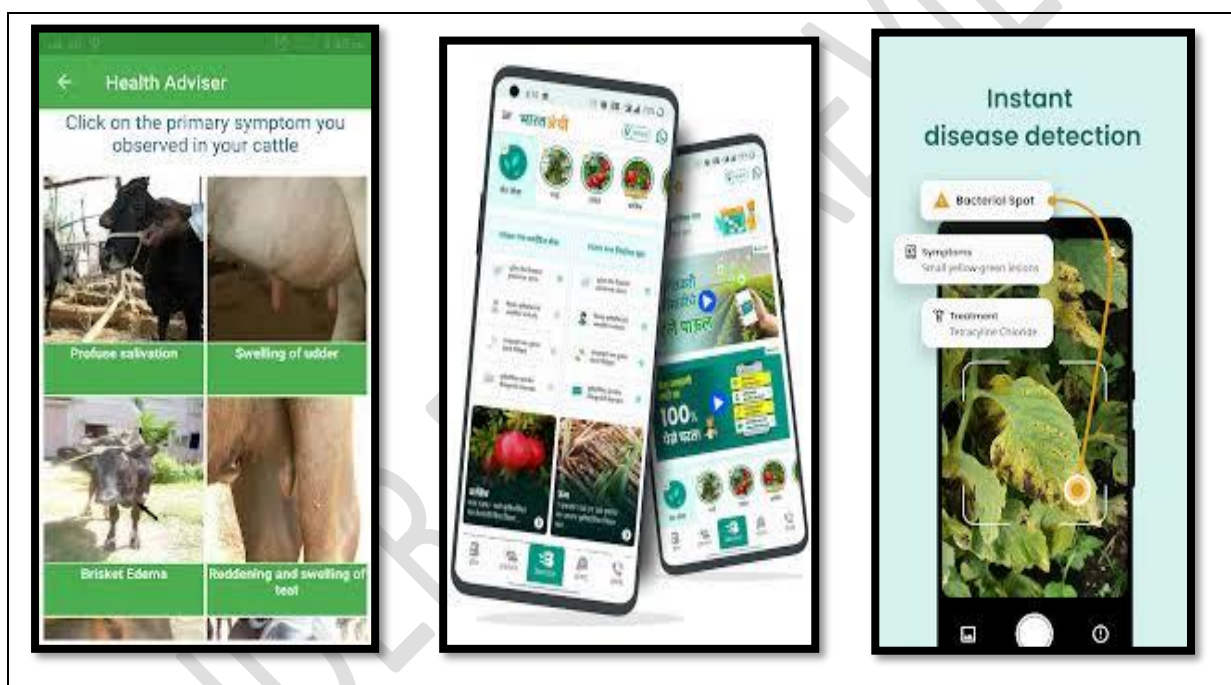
Health Adviser

Click on the primary symptom you observed in your cattle

Profuse salivation

Swelling of udder

Brisket Edema

Reddening and swelling of teat

भारतऍग्री

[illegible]

पाहा

100%

Instant disease detection

Bacterial Spot

Symptoms
Small yellow-green lesions

Treatment
Tetracyline Chloride